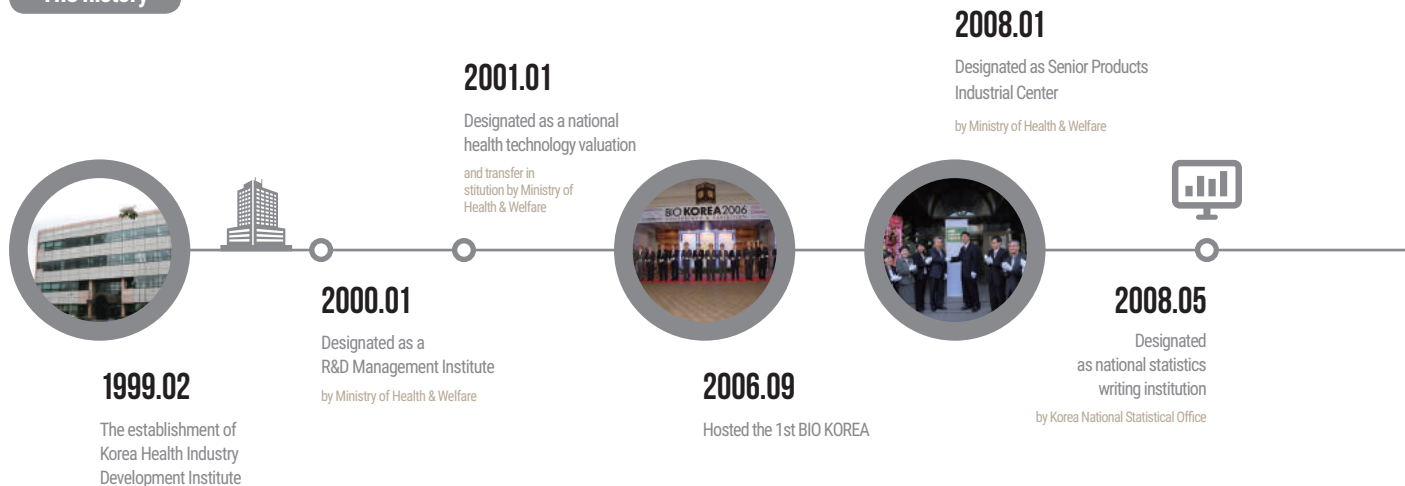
The History

1999.02

The establishment of Korea Health Industry Development Institute

2000.01

Designated as a R&D Management Institute

by Ministry of Health & Welfare

2001.01

Designated as a national health technology valuation

and transfer in stitution by Ministry of Health & Welfare

BIO KOREA 2006

2006.09

Hosted the 1st BIO KOREA

2008.01

Designated as Senior Products Industrial Center

by Ministry of Health & Welfare

2008.05

Designated as national statistics writing institution

by Korea National Statistical Office